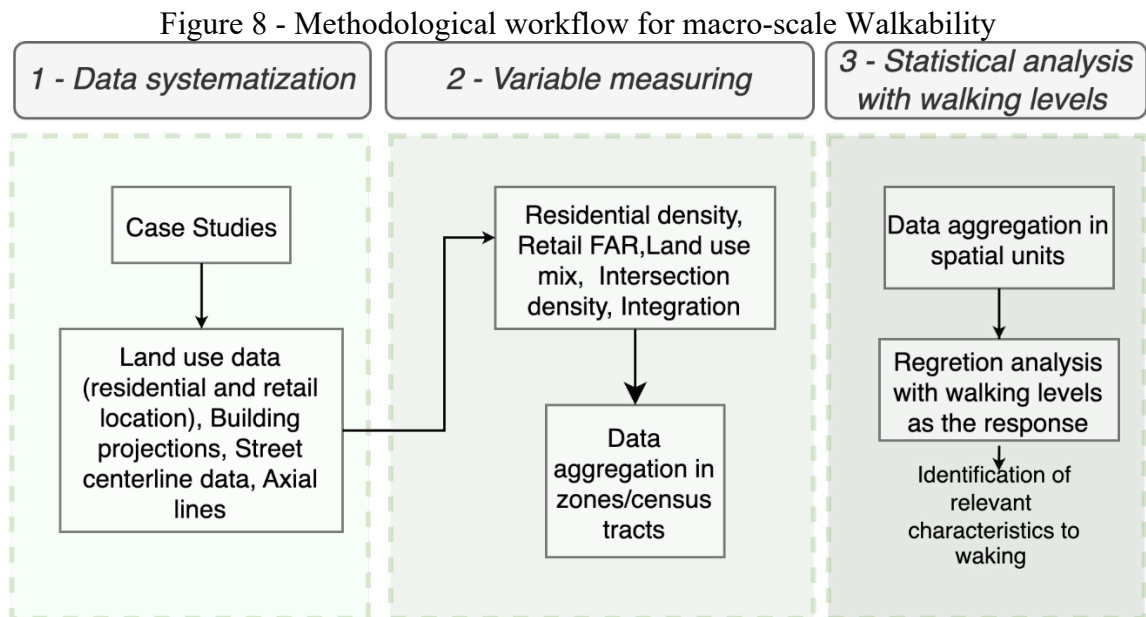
Figure 8 - Methodological workflow for macro-scale Walkability

1 - Data systematization

2 - Variable measuring

3 - Statistical analysis with walking levels

Case Studies

Land use data (residential and retail location), Building projections, Street centerline data, Axial lines

Residential density, Retail FAR,Land use mix, Intersection density, Integration

Data aggregation in zones/census tracts

Data aggregation in spatial units

Regretion analysis with walking levels as the response

Identification of relevant characteristics to waking